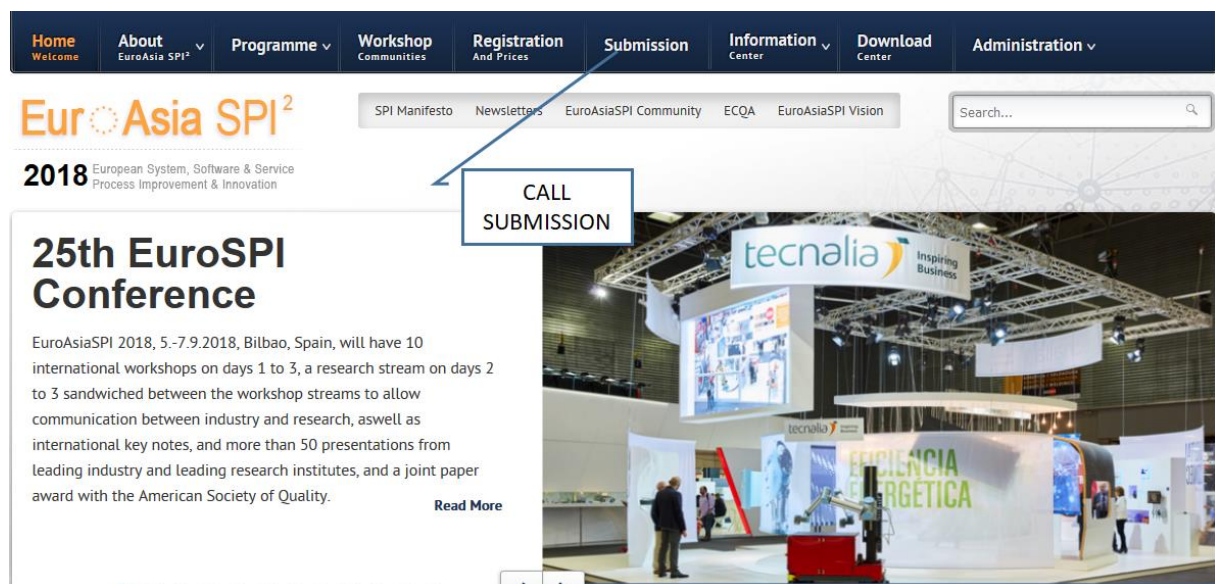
Home
Welcome

About
EuroAsia SPI²

Programme

Workshop
Communities

Registration
And Prices

Submission

Information
Center

Download
Center

Administration

EurAsia SPI²

2018 European System, Software & Service Process Improvement & Innovation

SPI Manifesto Newsletters EuroAsiaSPI Community ECQA EuroAsiaSPI Vision

Search...

CALL SUBMISSION

25th EuroSPI Conference

EuroAsiaSPI 2018, 5.-7.9.2018, Bilbao, Spain, will have 10 international workshops on days 1 to 3, a research stream on days 2 to 3 sandwiched between the workshop streams to allow communication between industry and research, aswell as international key notes, and more than 50 presentations from leading industry and leading research institutes, and a joint paper award with the American Society of Quality.

Read More

tecnalia Inspiring Business

tecnalia

EFICIENCIA ENERGÉTICA